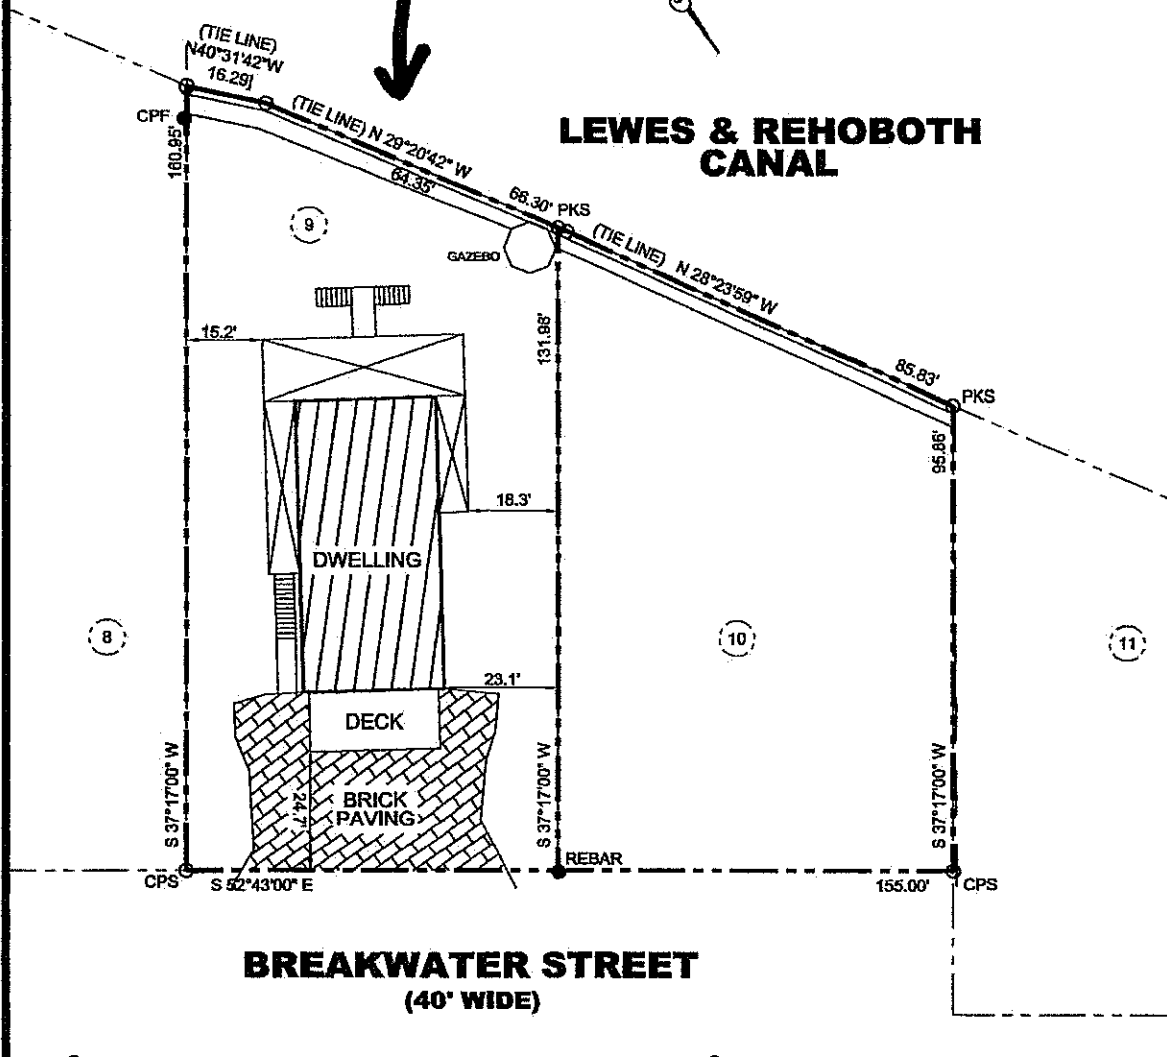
(TIE LINE)
N40°31'42"W
16.29'

CPF
160.95'

(TIE LINE) N 29°20'42" W
64.35'

LEWES & REHOBOTH
CANAL

66.30' PKS

9

GAZEBO

(TIE LINE) N 28°23'59" W

85.83'
PKS

15.2'

131.98'

95.86'

18.3'

DWELLING

8

10

11

23.1'

DECK

S 37°17'00" W

S 37°17'00" W

S 37°17'00" W

24.7'

BRICK
PAVING

REBAR

CPS
S 52°43'00" E

155.00'
CPS

BREAKWATER STREET
(40' WIDE)